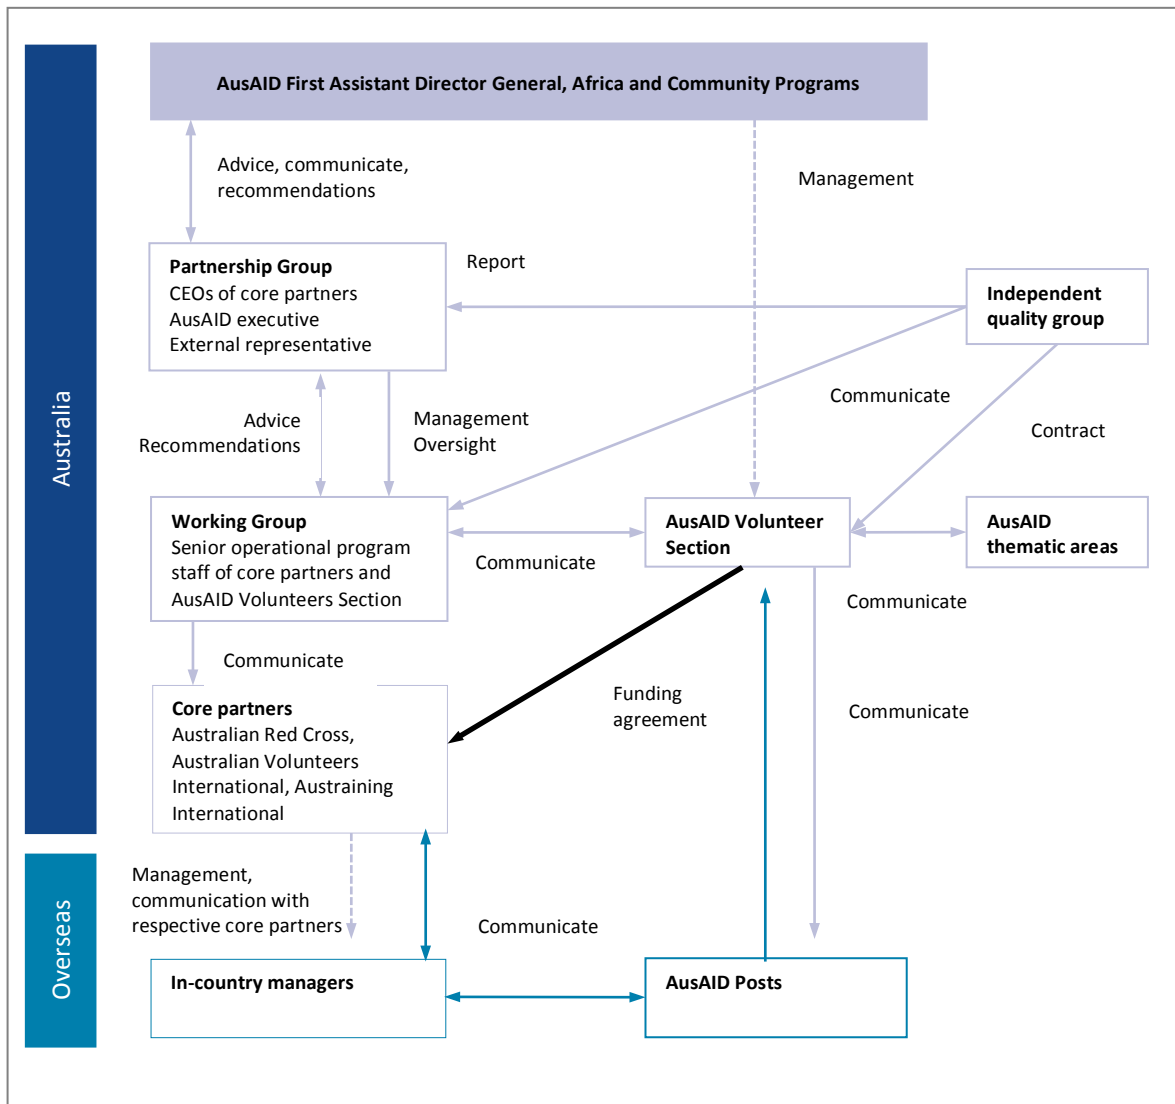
Australia

Overseas

AusAID First Assistant Director General, Africa and Community Programs

Advice, communicate, recommendations

Management

Partnership Group
CEOs of core partners
AusAID executive
External representative

Report

Independent quality group

Communicate

Contract

Advice
Recommendations

Management
Oversight

Working Group
Senior operational program staff of core partners and AusAID Volunteers Section

Communicate

AusAID Volunteer Section

AusAID thematic areas

Communicate

Communicate

Funding agreement

Core partners
Australian Red Cross, Australian Volunteers International, Austraining International

Communicate

Management, communication with respective core partners

Communicate

In-country managers

AusAID Posts